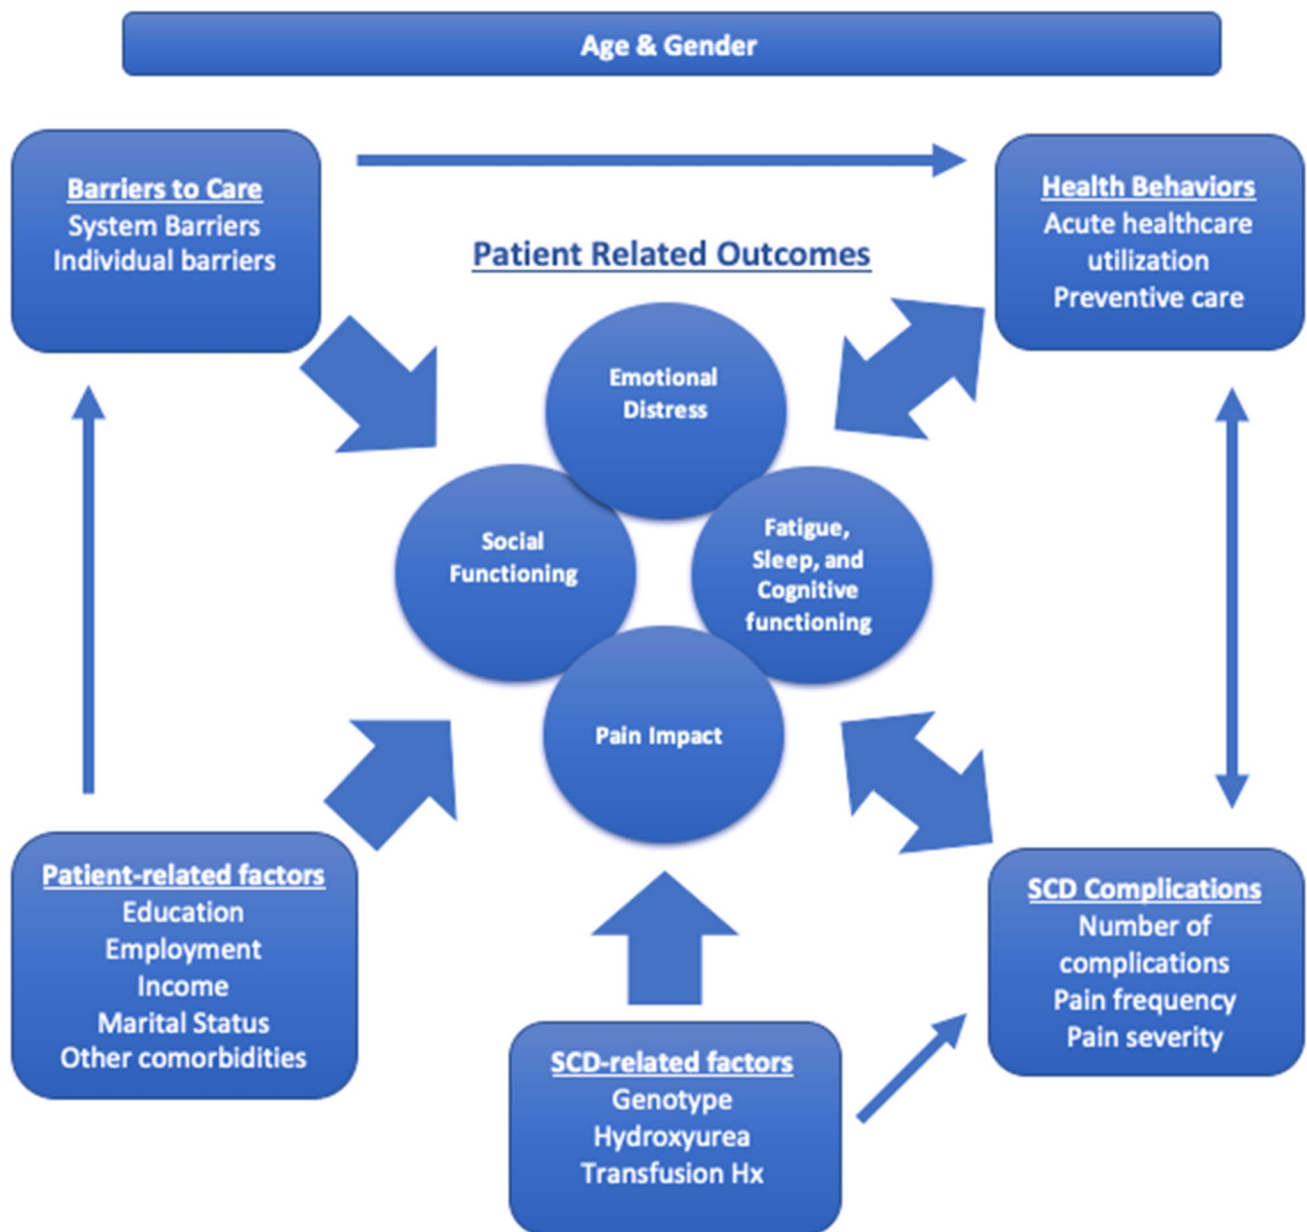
Age & Gender

Barriers to Care
System Barriers
Individual barriers

Health Behaviors
Acute healthcare utilization
Preventive care

Patient Related Outcomes

Emotional Distress

Social Functioning

Fatigue, Sleep, and Cognitive functioning

Pain Impact

Patient-related factors
Education
Employment
Income
Marital Status
Other comorbidities

SCD Complications
Number of complications
Pain frequency
Pain severity

SCD-related factors
Genotype
Hydroxyurea
Transfusion Hx